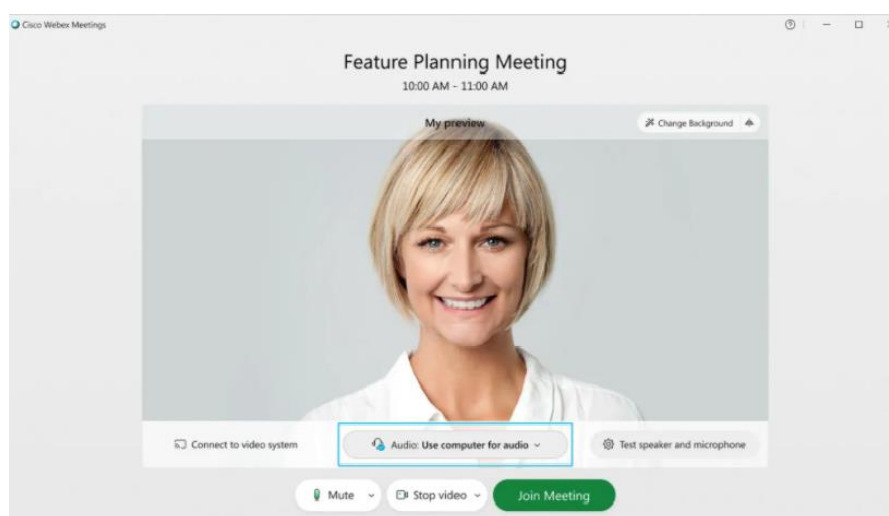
Cisco Webex Meetings

Feature Planning Meeting
10:00 AM - 11:00 AM

My preview
Change Background

Connect to video system
Audio: Use computer for audio
Test speaker and microphone

Mute
Stop video
Join Meeting